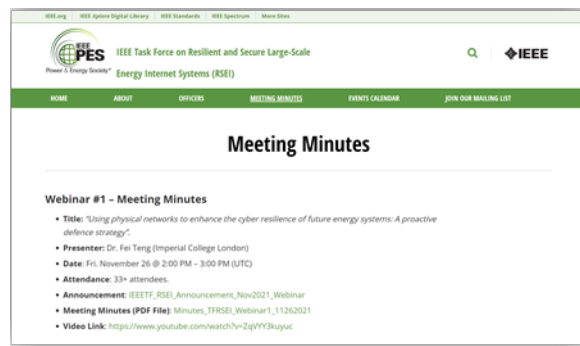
IEEE.org | IEEE Xplore Digital Library | IEEE Standards | IEEE Spectrum | More Sites

IEEE PES Power & Energy Society® IEEE Task Force on Resilient and Secure Large-Scale Energy Internet Systems (RSEI)

IEEE

HOME ABOUT OFFICERS MEETING MINUTES EVENTS CALENDAR JOIN OUR MAILING LIST

Meeting Minutes

Webinar #1 – Meeting Minutes

• Title: "Using physical networks to enhance the cyber resilience of future energy systems: A proactive defence strategy".
• Presenter: Dr. Fei Teng (Imperial College London)
• Date: Fri. November 26 @ 2:00 PM – 3:00 PM (UTC)
• Attendance: 33+ attendees.
• Announcement: IEEETF_RSEI_Announcement_Nov2021_Webinar
• Meeting Minutes (PDF File): Minutes_TFRSEI_Webinar1_11262021
• Video Link: https://www.youtube.com/watch?v=ZqVYY3kuyuc